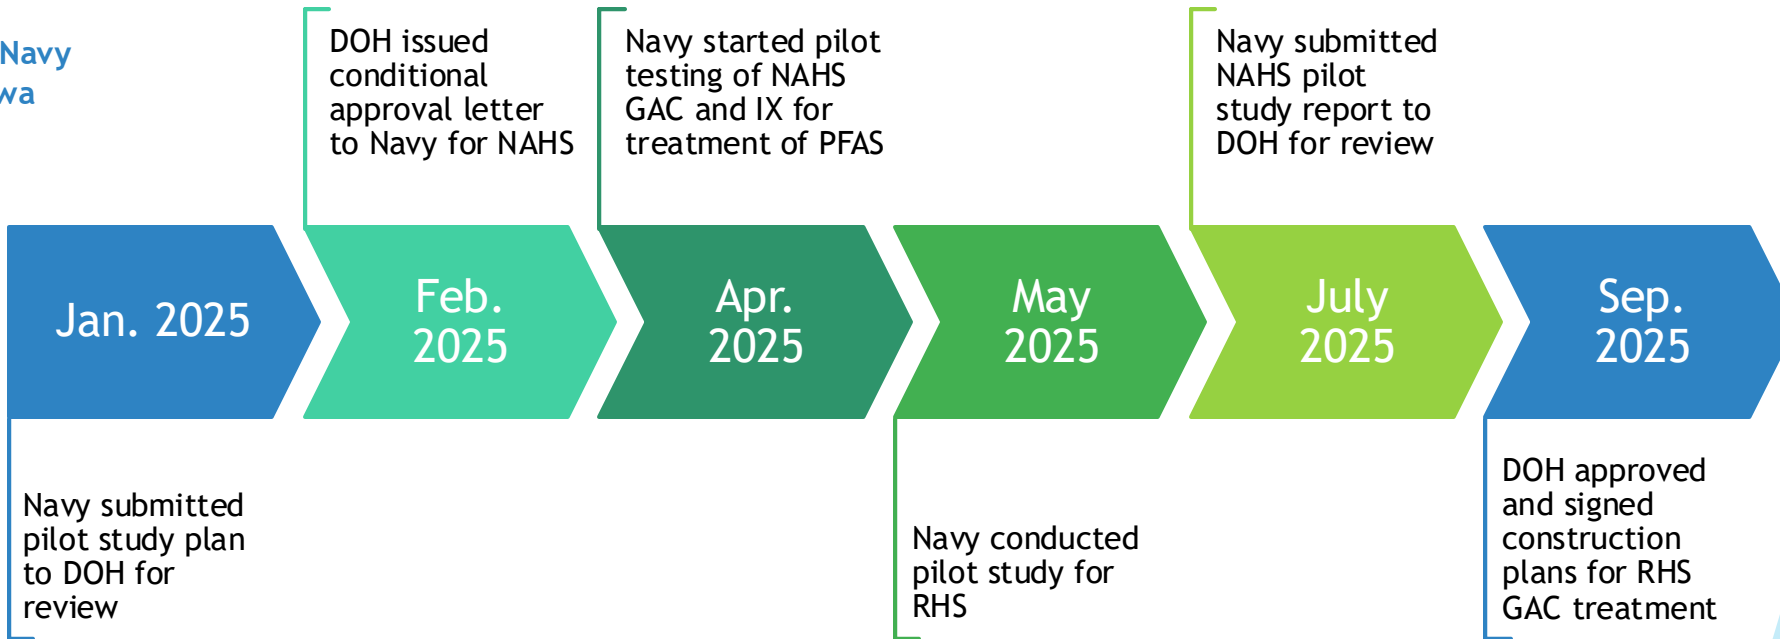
Navy
wa

DOH issued conditional approval letter to Navy for NAHS

Navy started pilot testing of NAHS GAC and IX for treatment of PFAS

Navy submitted NAHS pilot study report to DOH for review

Jan. 2025

Feb. 2025

Apr. 2025

May 2025

July 2025

Sep. 2025

Navy submitted pilot study plan to DOH for review

Navy conducted pilot study for RHS

DOH approved and signed construction plans for RHS GAC treatment